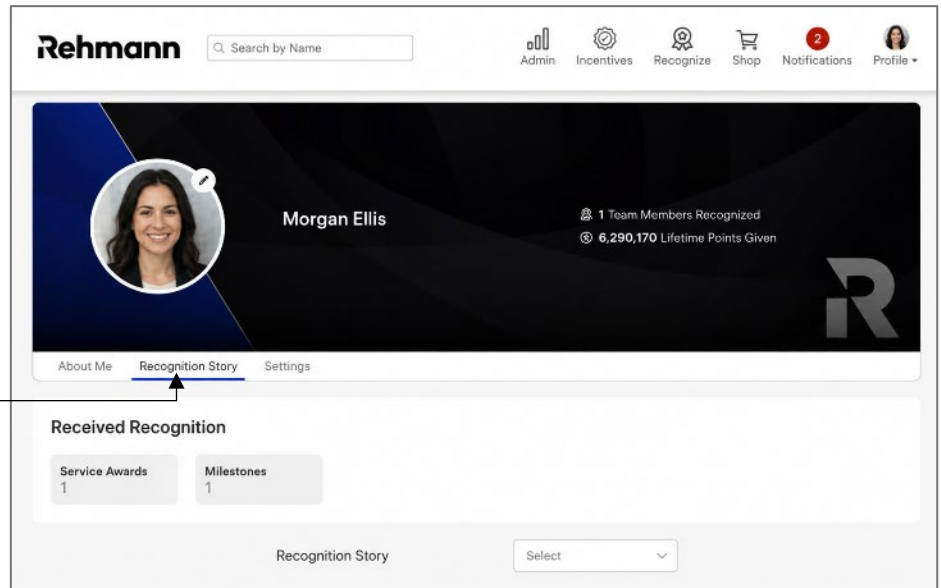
Rehmann

Search by Name

Admin Incentives Recognize Shop 2 Notifications Profile

Morgan Ellis

1 Team Members Recognized
6,290,170 Lifetime Points Given

About Me Recognition Story Settings

Received Recognition

Service Awards
1

Milestones
1

Recognition Story

Select